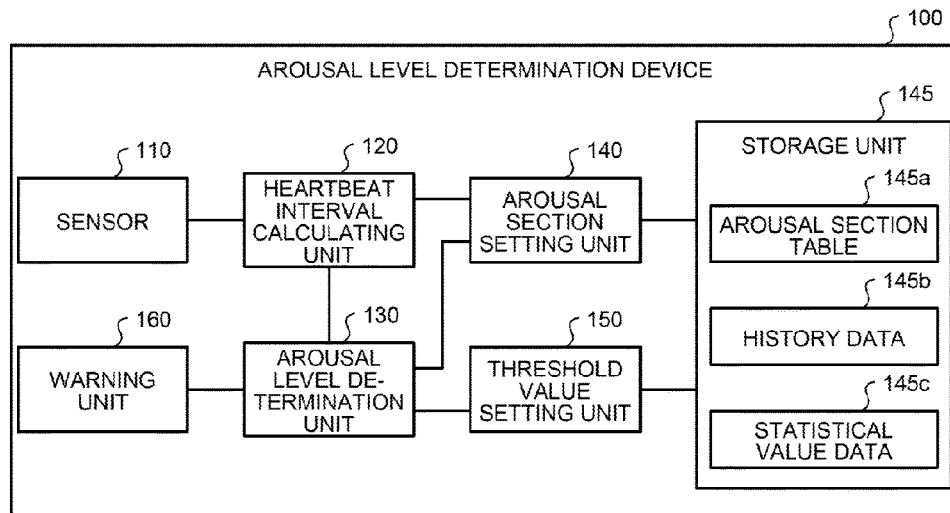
100

AROUSAL LEVEL DETERMINATION DEVICE

145

STORAGE UNIT

110

SENSOR

120

HEARTBEAT INTERVAL CALCULATING UNIT

140

AROUSAL SECTION SETTING UNIT

145a

AROUSAL SECTION TABLE

145b

HISTORY DATA

160

WARNING UNIT

130

AROUSAL LEVEL DETERMINATION UNIT

150

THRESHOLD VALUE SETTING UNIT

145c

STATISTICAL VALUE DATA